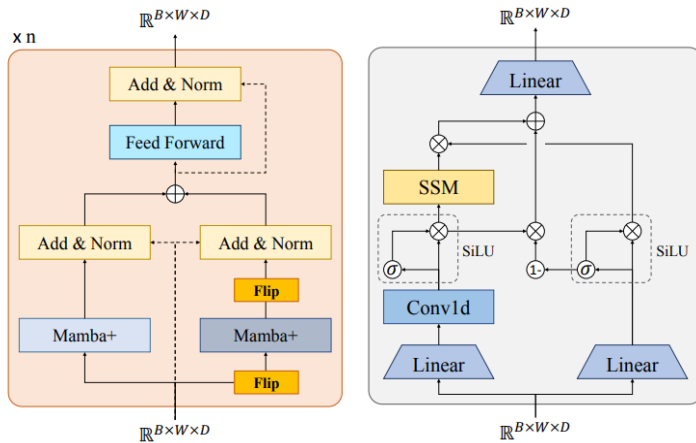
$\mathbb{R}^{B \times W \times D}$

x n

Add & Norm

Feed Forward

Add & Norm

Add & Norm

Flip

Mamba+

Mamba+

Flip

$\mathbb{R}^{B \times W \times D}$

$\mathbb{R}^{B \times W \times D}$

Linear

SSM

SiLU

$\sigma$

1-

$\sigma$

SiLU

Conv1d

Linear

Linear

$\mathbb{R}^{B \times W \times D}$